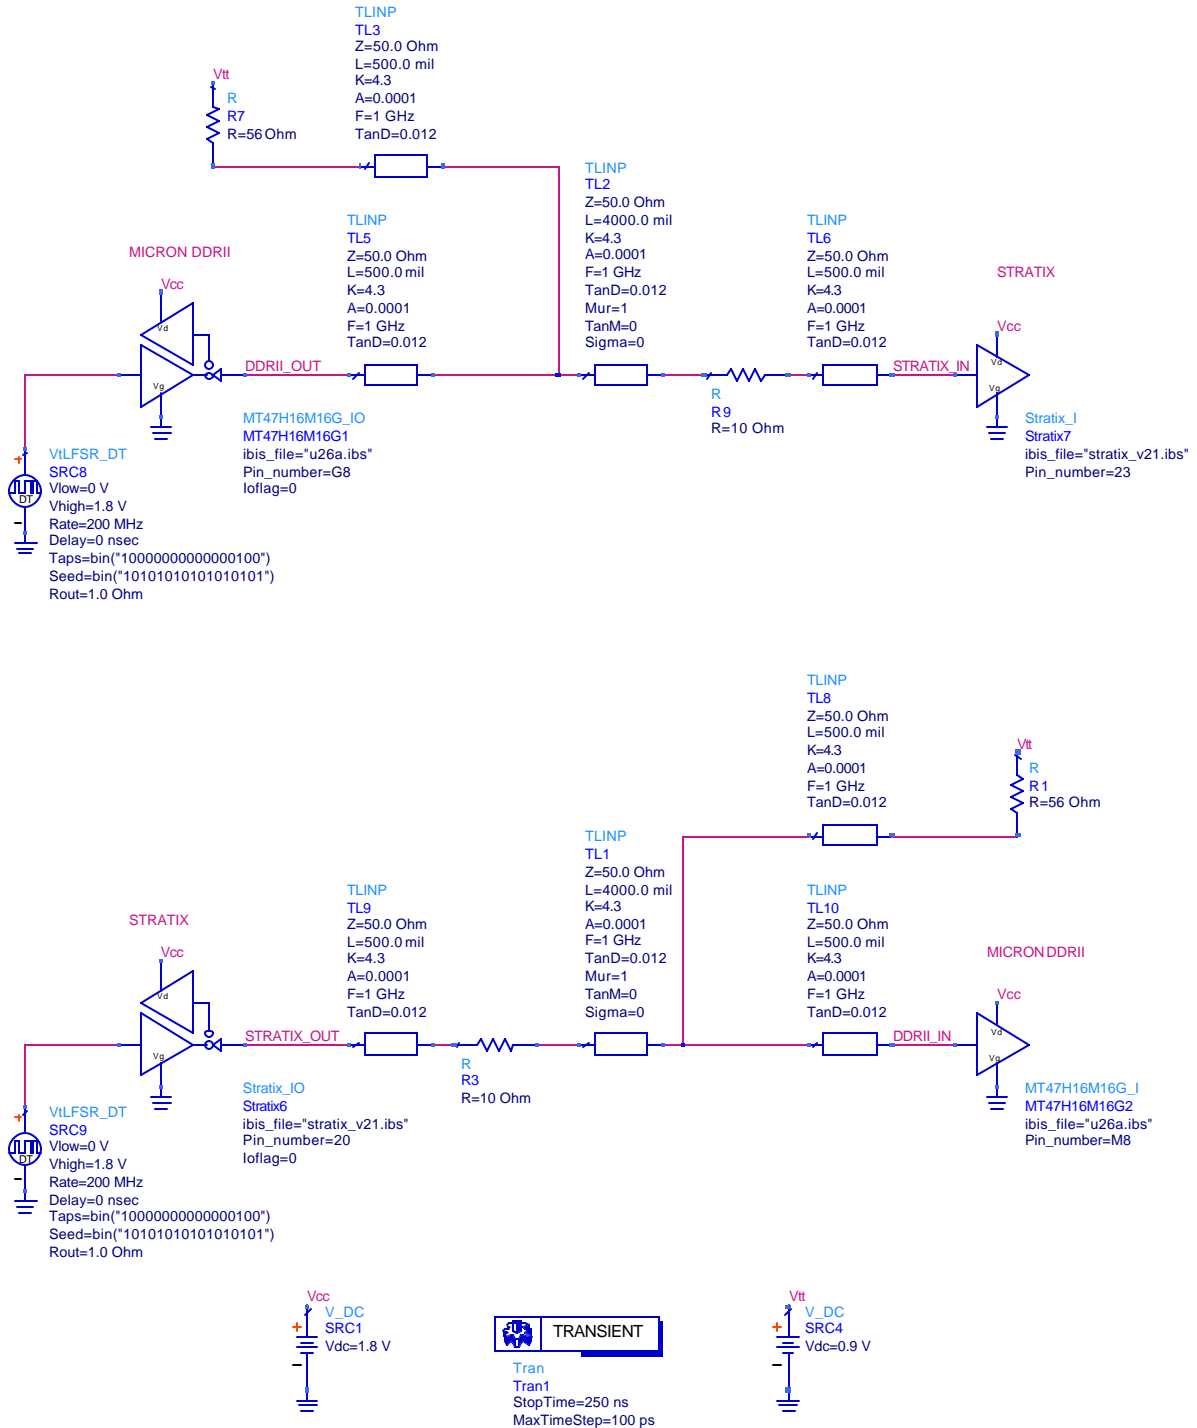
TLINP
TL3
Z=50.0 Ohm
L=500.0 mil
K=4.3
A=0.0001
F=1 GHz
TanD=0.012

Vtt
R
R7
R=56 Ohm

TLINP
TL2
Z=50.0 Ohm
L=4000.0 mil
K=4.3
A=0.0001
F=1 GHz
TanD=0.012
Mur=1
TanM=0
Sigma=0

MICRON DDRII

TLINP
TL5
Z=50.0 Ohm
L=500.0 mil
K=4.3
A=0.0001
F=1 GHz
TanD=0.012

TLINP
TL6
Z=50.0 Ohm
L=500.0 mil
K=4.3
A=0.0001
F=1 GHz
TanD=0.012

STRATIX

Vcc
Vd
Vg
DDRII_OUT

Vcc
Vd
Vg
STRATIX_IN

R
R9
R=10 Ohm

MT47H16M16G_IO
MT47H16M16G1
ibis_file="u26a.ibs"
Pin_number=G8
Ioflag=0

Stratix_I
Stratix7
ibis_file="stratix_v21.ibs"
Pin_number=23

VtLFSR_DT
SRC8
Vlow=0 V
Vhigh=1.8 V
Rate=200 MHz
Delay=0 nsec
Taps=bin("1000000000000100")
Seed=bin("1010101010101010")
Rout=1.0 Ohm
DT

TLINP
TL8
Z=50.0 Ohm
L=500.0 mil
K=4.3
A=0.0001
F=1 GHz
TanD=0.012

Vtt
R
R1
R=56 Ohm

TLINP
TL1
Z=50.0 Ohm
L=4000.0 mil
K=4.3
A=0.0001
F=1 GHz
TanD=0.012
Mur=1
TanM=0
Sigma=0

STRATIX

TLINP
TL9
Z=50.0 Ohm
L=500.0 mil
K=4.3
A=0.0001
F=1 GHz
TanD=0.012

TLINP
TL10
Z=50.0 Ohm
L=500.0 mil
K=4.3
A=0.0001
F=1 GHz
TanD=0.012

MICRON DDRII

Vcc
Vd
Vg
STRATIX_OUT

Vcc
Vd
Vg
DDRII_IN

R
R3
R=10 Ohm

Stratix_IO
Stratix6
ibis_file="stratix_v21.ibs"
Pin_number=20
Ioflag=0

MT47H16M16G_I
MT47H16M16G2
ibis_file="u26a.ibs"
Pin_number=M8

VtLFSR_DT
SRC9
Vlow=0 V
Vhigh=1.8 V
Rate=200 MHz
Delay=0 nsec
Taps=bin("1000000000000100")
Seed=bin("1010101010101010")
Rout=1.0 Ohm
DT

Vcc
V_DC
SRC1
Vdc=1.8 V

TRANSIENT
Tran
Tran1
StopTime=250 ns
MaxTimeStep=100 ps

Vtt
V_DC
SRC4
Vdc=0.9 V